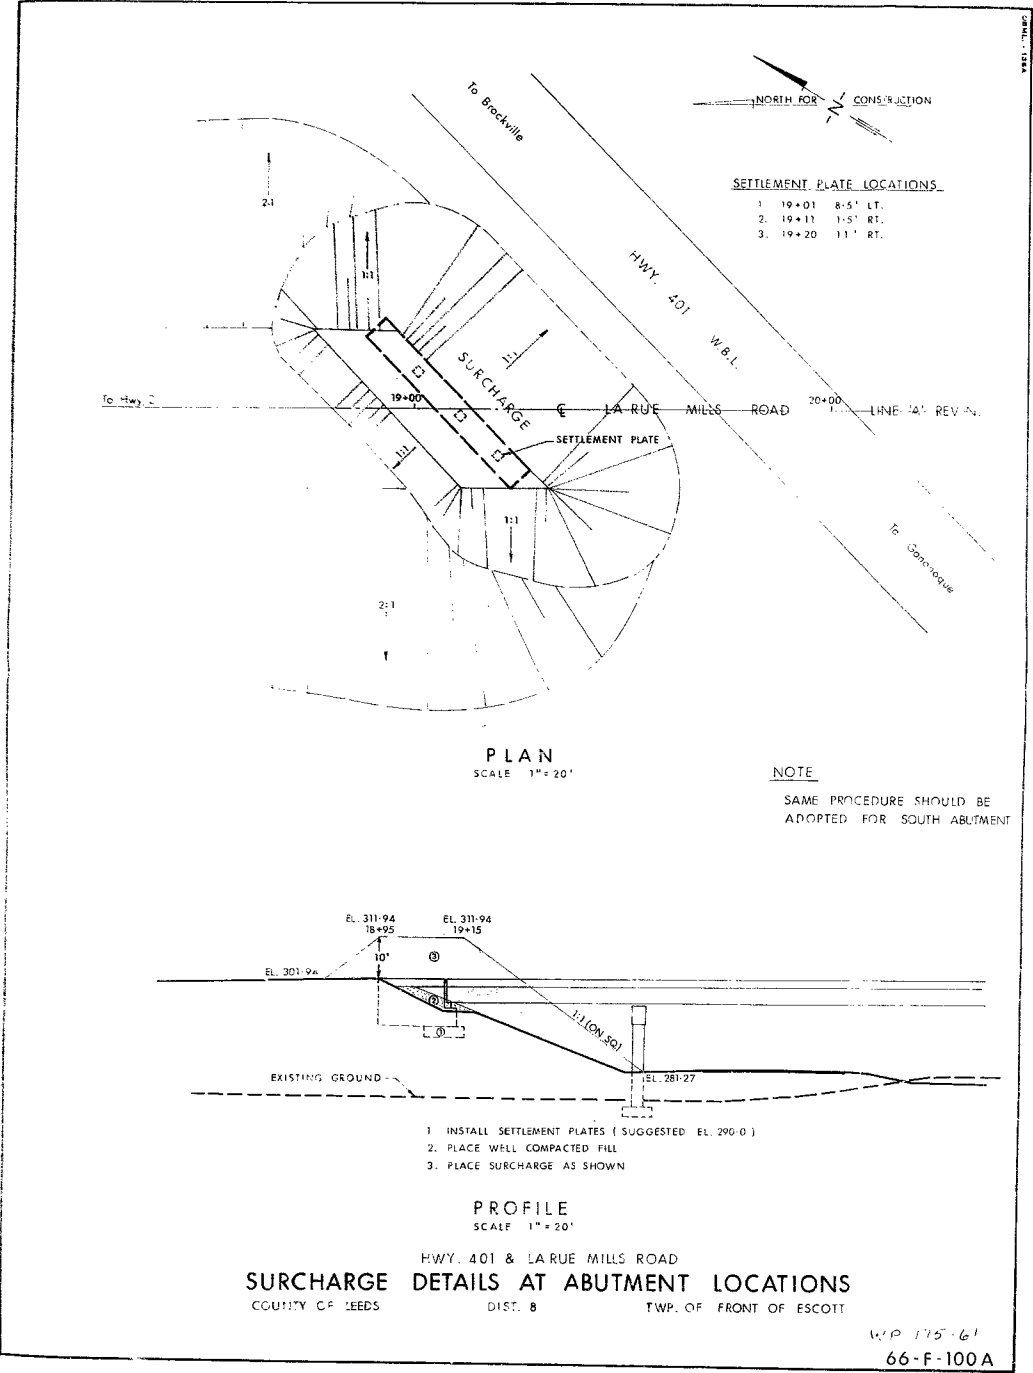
DBML - 138A

NORTH FOR CONSTRUCTION

N

To Brockville

SETTLEMENT PLATE LOCATIONS

1. 19+01 8·5' LT.
2. 19+11 1·5' RT.
3. 19+20 11' RT.

HWY. 401 W.B.L.

2:1

1:1

1:1

SURCHARGE

To Hwy. 2

19+00

℄ LA RUE MILLS ROAD

20+00

LINE 'A' REV'N.

SETTLEMENT PLATE

1:1

1:1

To Gananoque

2:1

PLAN
SCALE 1" = 20'

NOTE

SAME PROCEDURE SHOULD BE ADOPTED FOR SOUTH ABUTMENT

EL. 311·94
18+95

EL. 311·94
19+15

10'

③

EL. 301·94

②

①

1:1 (ON SQ)

EXISTING GROUND

EL. 281·27

1. INSTALL SETTLEMENT PLATES ( SUGGESTED EL. 290·0 )
2. PLACE WELL COMPACTED FILL
3. PLACE SURCHARGE AS SHOWN

PROFILE
SCALE 1" = 20'

HWY. 401 & LA RUE MILLS ROAD

SURCHARGE DETAILS AT ABUTMENT LOCATIONS

COUNTY OF LEEDS DIST. 8 TWP. OF FRONT OF ESCOTT

WP 175-61

66-F-100A